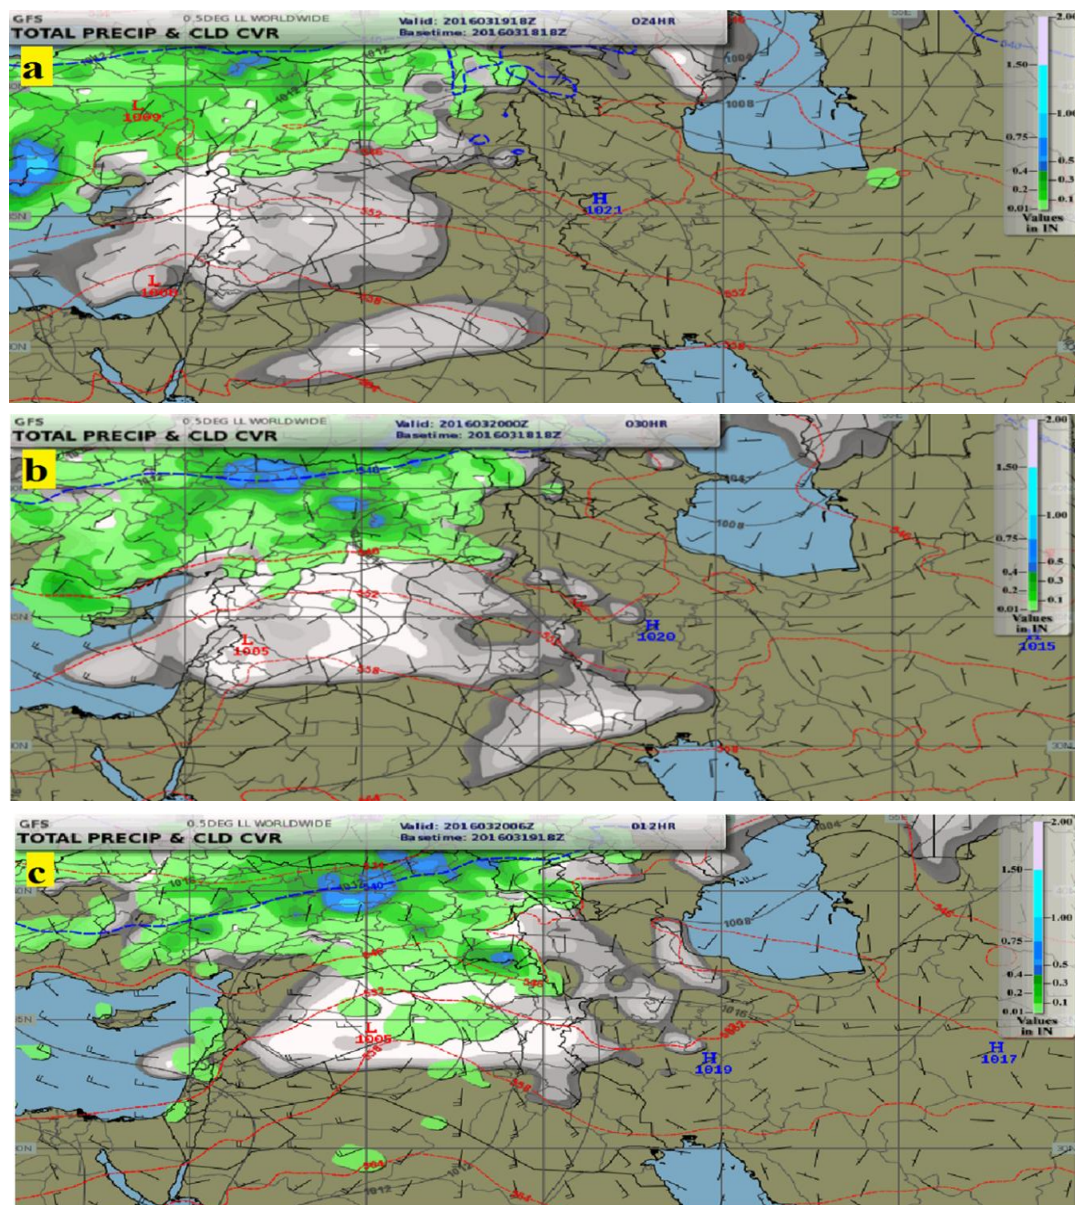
GFS 0.5DEG LL WORLDWIDE Valid: 2016031918Z 024HR
TOTAL PRECIP & CLD CVR Basetime: 2016031818Z
a
L 1009
L 1006
H 1021
1008
552
558
2.00
1.50
1.00
0.75
0.5
0.4
0.3
0.2
0.1
0.01
Values in IN

GFS 0.5DEG LL WORLDWIDE Valid: 2016032000Z 030HR
TOTAL PRECIP & CLD CVR Basetime: 2016031818Z
b
L 1005
H 1020
1015
1008
540
552
558
2.00
1.50
1.00
0.75
0.5
0.4
0.3
0.2
0.1
0.01
Values in IN

GFS 0.5DEG LL WORLDWIDE Valid: 2016032006Z 012HR
TOTAL PRECIP & CLD CVR Basetime: 2016031918Z
c
L 1006
H 1019
H 1017
1008
540
552
558
564
2.00
1.50
1.00
0.75
0.5
0.4
0.3
0.2
0.1
0.01
Values in IN